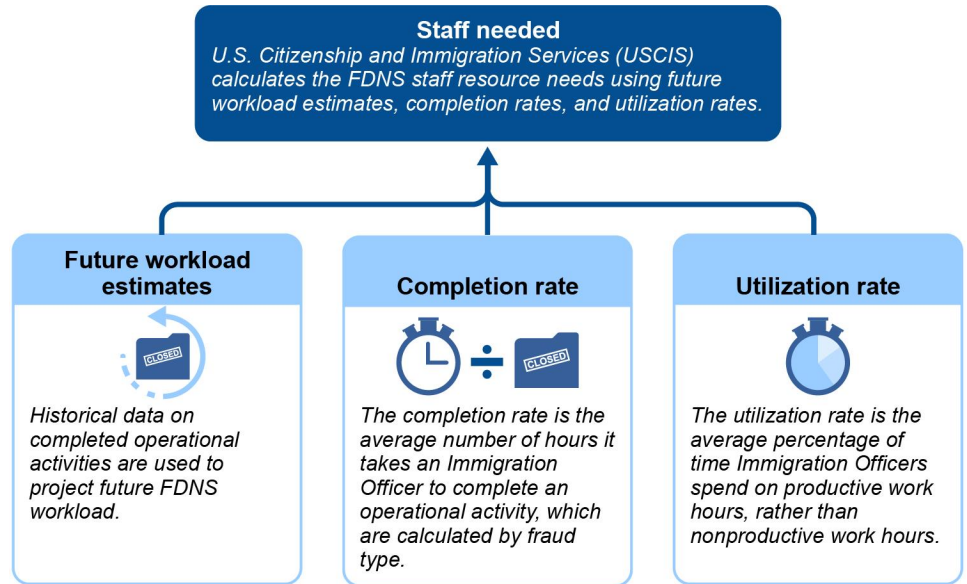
Staff needed
U.S. Citizenship and Immigration Services (USCIS) calculates the FDNS staff resource needs using future workload estimates, completion rates, and utilization rates.

Future workload estimates

CLOSED

Historical data on completed operational activities are used to project future FDNS workload.

Completion rate

CLOSED

The completion rate is the average number of hours it takes an Immigration Officer to complete an operational activity, which are calculated by fraud type.

Utilization rate

The utilization rate is the average percentage of time Immigration Officers spend on productive work hours, rather than nonproductive work hours.